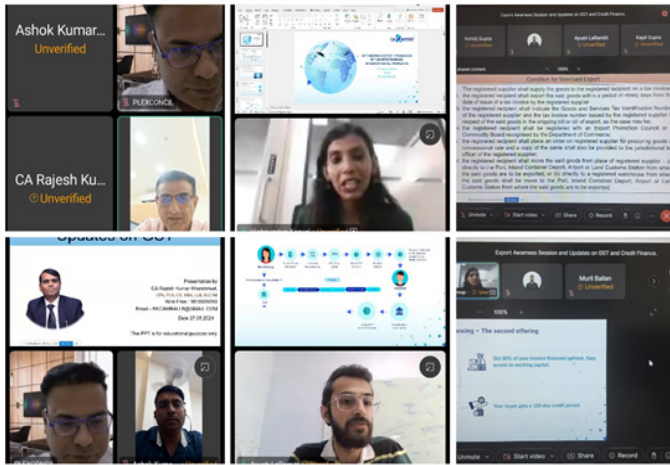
Ashok Kumar...
Unverified
PLEXCONCIL
CA Rajesh Ku...
Unverified

Export Awareness Session and Updates on GST and Credit Finance.
Kunal Gupta
Ayush Lalbhatti
Kapil Gupta
Condition for Merchant Export
Unmute
Start video
Share
Record

Updates on GST
Presentation By
CA Rajesh Kumar
Date 27.09.2024
This PPT is for educational purpose only

Export Awareness Session and Updates on GST and Credit Finance.
Murli Ballan
Unverified
...ncing – The second offering
Get 90% of your invoice financed upfront, have access to working capital
Your buyer gets a 120-day credit period
Unmute
Start video
Share
Record